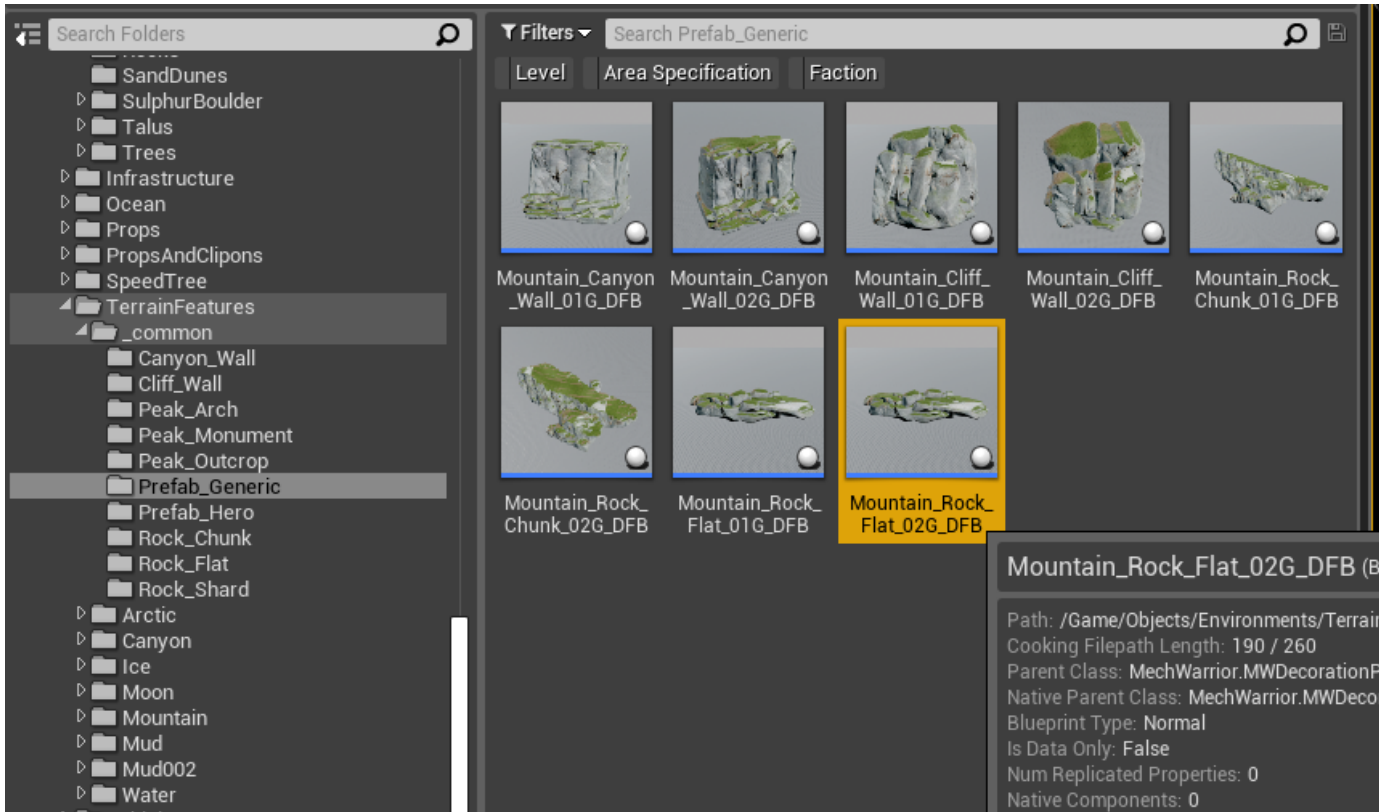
Search Folders

SandDunes
SulphurBoulder
Talus
Trees
Infrastructure
Ocean
Props
PropsAndClipons
SpeedTree
TerrainFeatures
_common
Canyon_Wall
Cliff_Wall
Peak_Arch
Peak_Monument
Peak_Outcrop
Prefab_Generic
Prefab_Hero
Rock_Chunk
Rock_Flat
Rock_Shard
Arctic
Canyon
Ice
Moon
Mountain
Mud
Mud002
Water

Filters
Search Prefab_Generic

Level
Area Specification
Faction

Mountain_Canyon_Wall_01G_DFB
Mountain_Canyon_Wall_02G_DFB
Mountain_Cliff_Wall_01G_DFB
Mountain_Cliff_Wall_02G_DFB
Mountain_Rock_Chunk_01G_DFB
Mountain_Rock_Chunk_02G_DFB
Mountain_Rock_Flat_01G_DFB
Mountain_Rock_Flat_02G_DFB

Mountain_Rock_Flat_02G_DFB (B

Path: /Game/Objects/Environments/Terrai
Cooking Filepath Length: 190 / 260
Parent Class: MechWarrior.MWDecorationP
Native Parent Class: MechWarrior.MWDeco
Blueprint Type: Normal
Is Data Only: False
Num Replicated Properties: 0
Native Components: 0